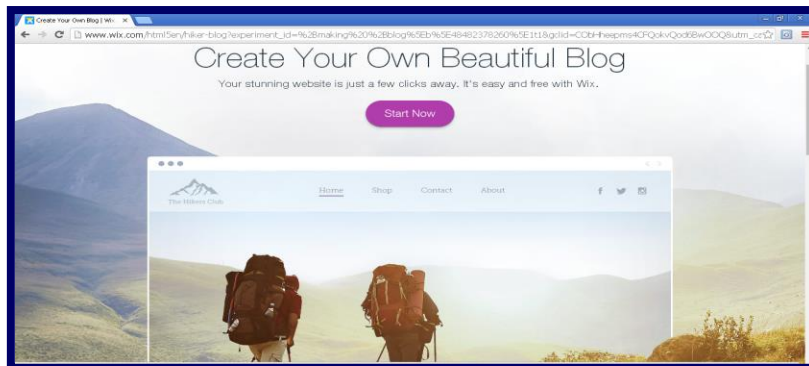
Create Your Own Blog | Wix

www.wix.com/html5en/hiker-blog?experiment_id=%2Bmaking%20%2Bblog%5Eb%5E48482378260%5E1t1&gclid=CObHheepms4CFQokvQod6BwOOQ&utm_cz

Create Your Own Beautiful Blog

Your stunning website is just a few clicks away. It's easy and free with Wix.

Start Now

The Hikers Club

Home Shop Contact About